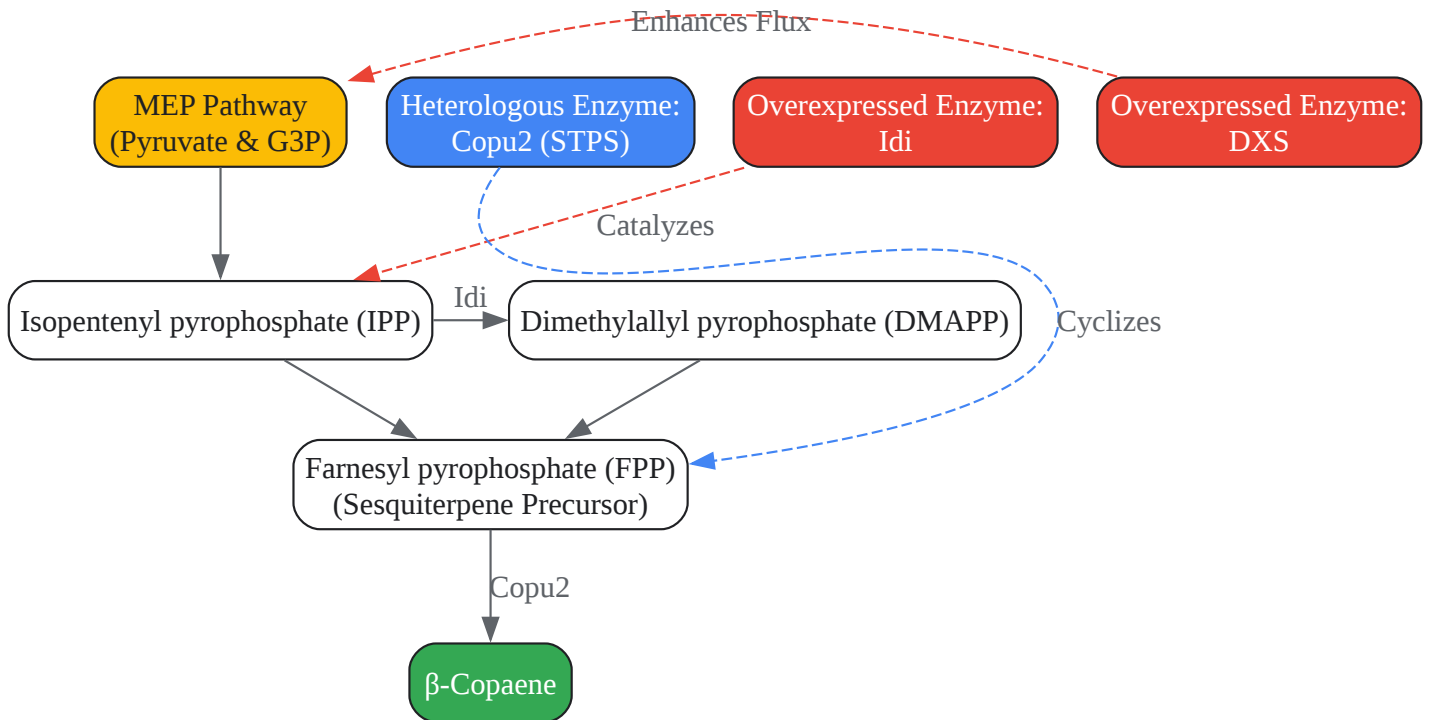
Enhances Flux

MEP Pathway
(Pyruvate & G3P)

Heterologous Enzyme:
Copu2 (STPS)

Overexpressed Enzyme:
Idi

Overexpressed Enzyme:
DXS

Catalyzes

Isopentenyl pyrophosphate (IPP)

Idi

Dimethylallyl pyrophosphate (DMAPP)

Cyclizes

Farnesyl pyrophosphate (FPP)
(Sesquiterpene Precursor)

Copu2

β-Copaene